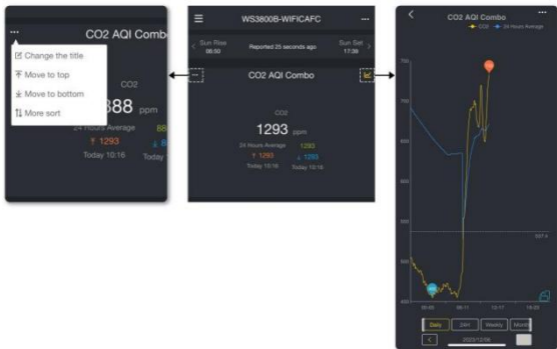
CO2 AQI Combo
Change the title
Move to top
Move to bottom
More sort
CO2
888 ppm
24 Hours Average
1293
Today 10:16

WS3800B-WIFICAFC
Sun Rise 06:50
Reported 25 seconds ago
Sun Set 17:36
CO2 AQI Combo
CO2
1293 ppm
24 Hours Average 1280
1293 1280
Today 10:16 Today 10:16

CO2 AQI Combo
CO2 24 Hours Average
Daily 24H Weekly Monthly
2023/12/06